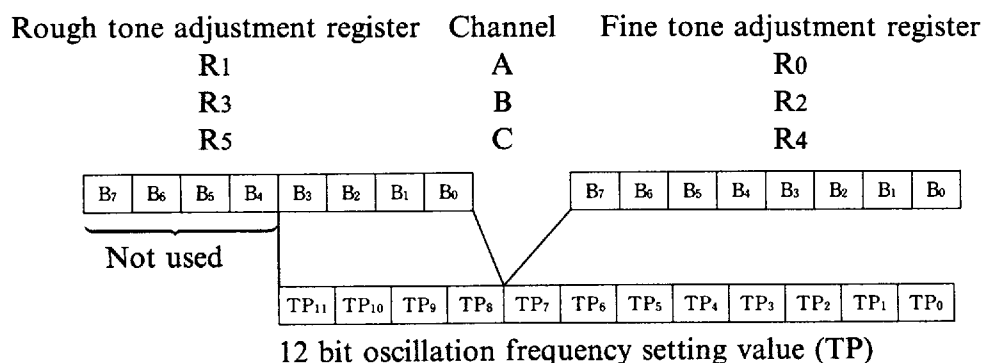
| Rough tone adjustment register | Channel | Fine tone adjustment register |
|---|---|---|
| R1 | A | R0 |
| R3 | B | R2 |
| R5 | C | R4 |

| $B_7$ | $B_6$ | $B_5$ | $B_4$ | $B_3$ | $B_2$ | $B_1$ | $B_0$ |
|---|---|---|---|---|---|---|---|

| $B_7$ | $B_6$ | $B_5$ | $B_4$ | $B_3$ | $B_2$ | $B_1$ | $B_0$ |
|---|---|---|---|---|---|---|---|

Not used

| $TP_{11}$ | $TP_{10}$ | $TP_9$ | $TP_8$ | $TP_7$ | $TP_6$ | $TP_5$ | $TP_4$ | $TP_3$ | $TP_2$ | $TP_1$ | $TP_0$ |
|---|---|---|---|---|---|---|---|---|---|---|---|

12 bit oscillation frequency setting value (TP)